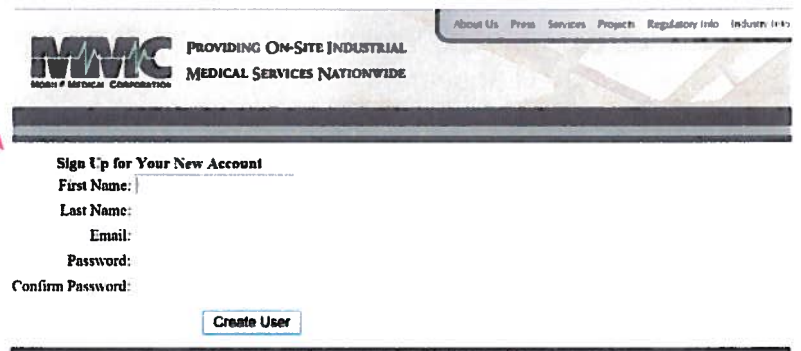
MMC
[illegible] MEDICAL CORPORATION

PROVIDING ON-SITE INDUSTRIAL MEDICAL SERVICES NATIONWIDE

About Us Press Services Projects Regulatory Info Industry Info

Sign Up for Your New Account
First Name:
Last Name:
Email:
Password:
Confirm Password:

Create User